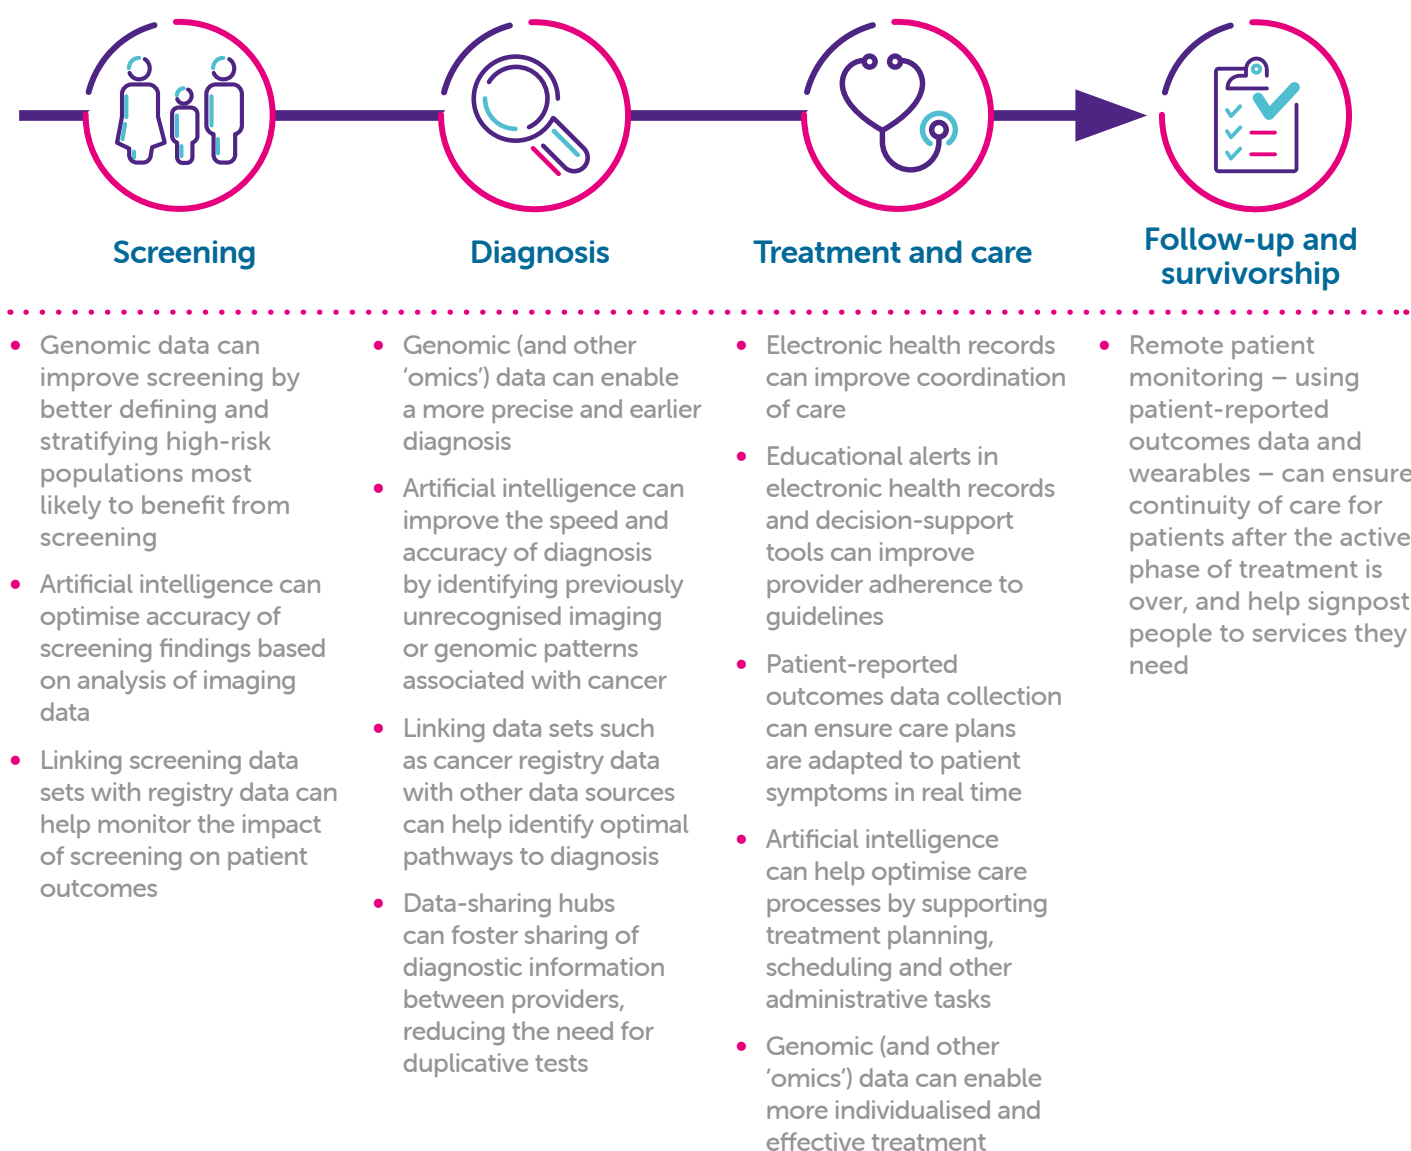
Screening

Diagnosis

Treatment and care

Follow-up and survivorship

- Genomic data can improve screening by better defining and stratifying high-risk populations most likely to benefit from screening
- Artificial intelligence can optimise accuracy of screening findings based on analysis of imaging data
- Linking screening data sets with registry data can help monitor the impact of screening on patient outcomes

- Genomic (and other 'omics') data can enable a more precise and earlier diagnosis
- Artificial intelligence can improve the speed and accuracy of diagnosis by identifying previously unrecognised imaging or genomic patterns associated with cancer
- Linking data sets such as cancer registry data with other data sources can help identify optimal pathways to diagnosis
- Data-sharing hubs can foster sharing of diagnostic information between providers, reducing the need for duplicative tests

- Electronic health records can improve coordination of care
- Educational alerts in electronic health records and decision-support tools can improve provider adherence to guidelines
- Patient-reported outcomes data collection can ensure care plans are adapted to patient symptoms in real time
- Artificial intelligence can help optimise care processes by supporting treatment planning, scheduling and other administrative tasks
- Genomic (and other 'omics') data can enable more individualised and effective treatment

- Remote patient monitoring – using patient-reported outcomes data and wearables – can ensure continuity of care for patients after the active phase of treatment is over, and help signpost people to services they need